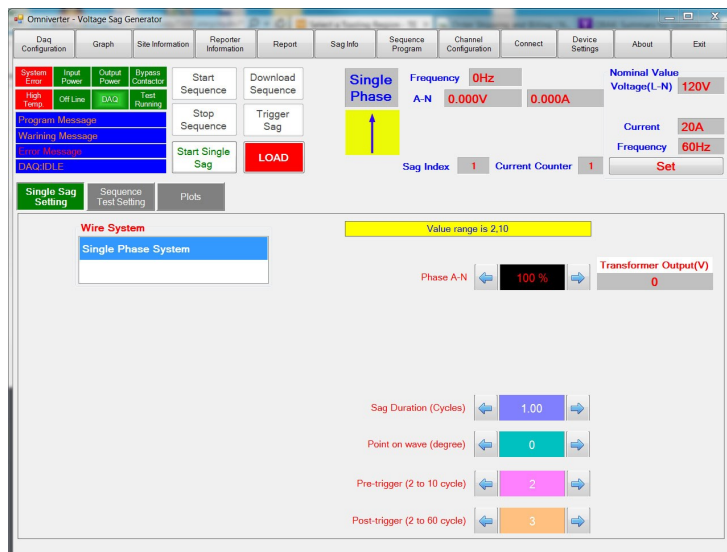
Omniverter - Voltage Sag Generator

Daq Configuration | Graph | Site Information | Reporter Information | Report | Sag Info | Sequence Program | Channel Configuration | Connect | Device Settings | About | Exit

System Error | Input Power | Output Power | Bypass Contactor
High Temp. | Off Line | DAQ | Test Running

Program Message
Warining Message
Error Message
DAQ:IDLE

Start Sequence
Stop Sequence
Start Single Sag
Download Sequence
Trigger Sag
LOAD

Single Phase

Frequency 0Hz
A-N 0.000V 0.000A

Nominal Value
Voltage(L-N) 120V
Current 20A
Frequency 60Hz
Set

Sag Index 1 Current Counter 1

Single Sag Setting | Sequence Test Setting | Plots

Wire System
Single Phase System

Value range is 2,10

Phase A-N 100 %

Transformer Output(V)
0

Sag Duration (Cycles) 1.00
Point on wave (degree) 0
Pre-trigger (2 to 10 cycle) 2
Post-trigger (2 to 60 cycle) 3